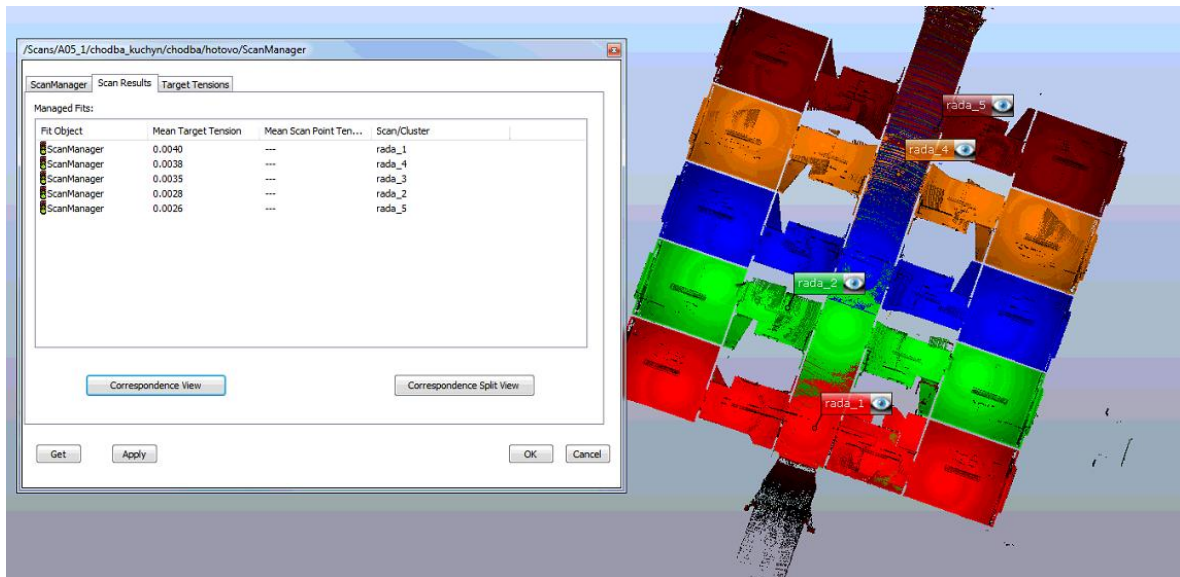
/Scans/A05_1/chodba_kuchyn/chodba/hotovo/ScanManager

ScanManager | Scan Results | Target Tensions

Managed Fits:

| Fit Object | Mean Target Tension | Mean Scan Point Ten... | Scan/Cluster |
|---|---|---|---|
| ScanManager | 0.0040 | --- | rada_1 |
| ScanManager | 0.0038 | --- | rada_4 |
| ScanManager | 0.0035 | --- | rada_3 |
| ScanManager | 0.0028 | --- | rada_2 |
| ScanManager | 0.0026 | --- | rada_5 |

Correspondence View

Correspondence Split View

Get

Apply

OK

Cancel

rada_5

rada_4

rada_2

rada_1